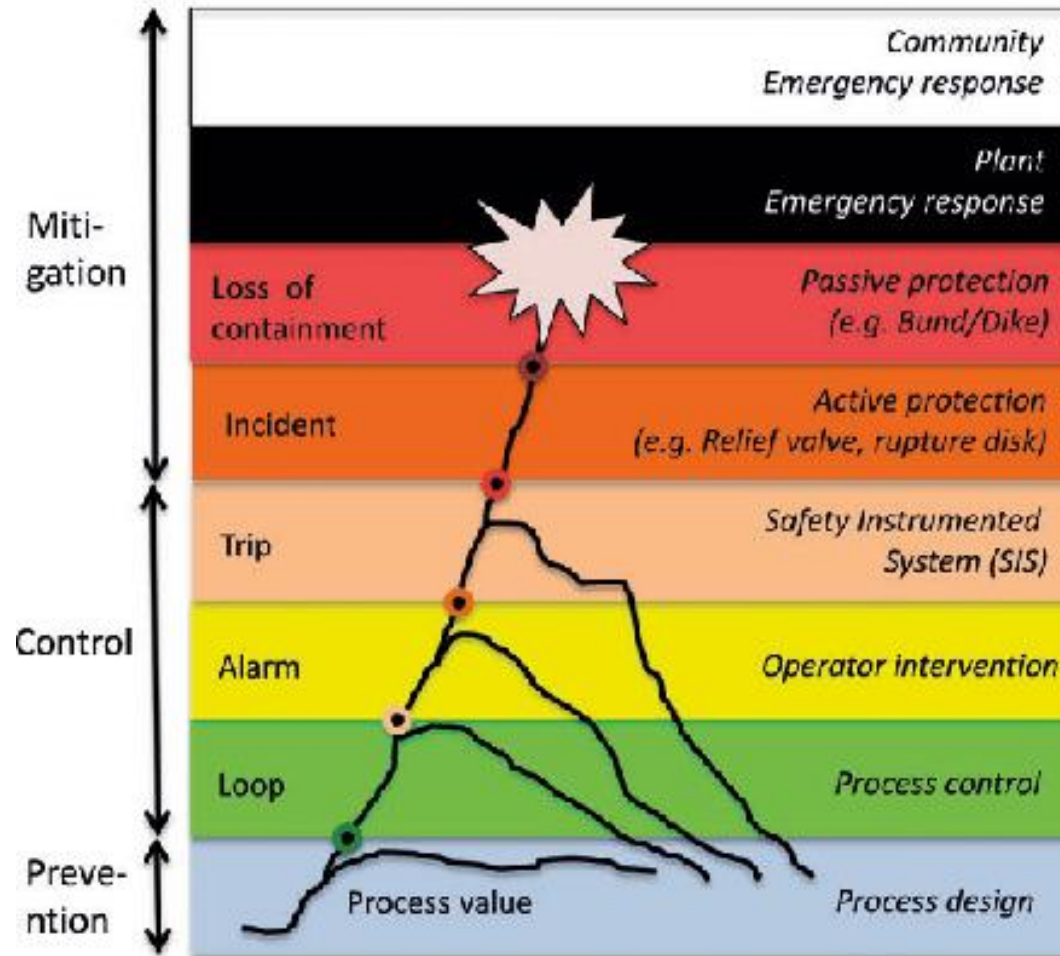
Community
Emergency response

Plant
Emergency response

Mitigation

Loss of containment

Passive protection
(e.g. Bund/Dike)

Incident

Active protection
(e.g. Relief valve, rupture disk)

Trip

Safety Instrumented System (SIS)

Control

Alarm

Operator intervention

Loop

Process control

Prevention

Process value

Process design